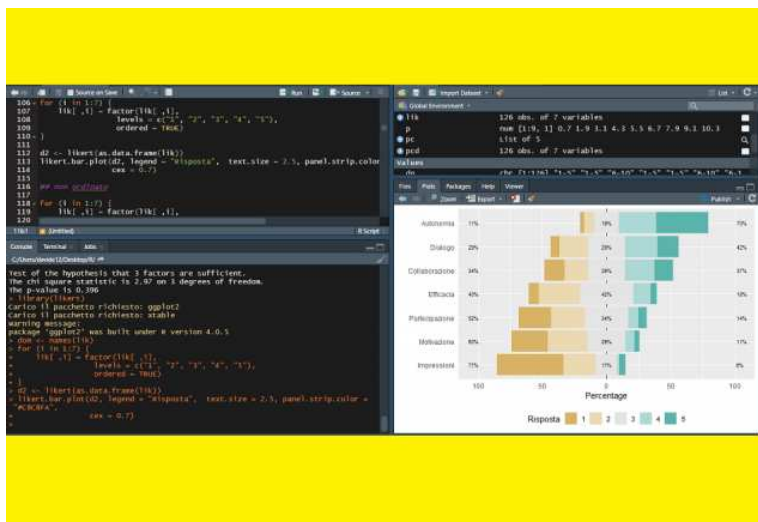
Source on Save | Run | Source

106 - for (i in 1:7) {
107     lik[ ,i] = factor(lik[ ,i],
108             levels = c("1", "2", "3", "4", "5"),
109             ordered = TRUE)
110 - }
111
112 d2 <- likert(as.data.frame(lik))
113 likert.bar.plot(d2, legend = "Risposta", text.size = 2.5, panel.strip.color
114             cex = 0.7)
115
116 ## non ordinate
117
118 - for (i in 1:7) {
119     lik[ ,i] = factor(lik[ ,i],
120

116:1 (Untitled) R Script

Console Terminal Jobs

C:/Users/davide/Desktop/R/

Test of the hypothesis that 3 factors are sufficient.
The chi square statistic is 2.97 on 3 degrees of freedom.
The p-value is 0.396
> library(likert)
carico il pacchetto richiesto: ggplot2
carico il pacchetto richiesto: xtable
Warning message:
package 'ggplot2' was built under R version 4.0.5
> dom <- names(lik)
> for (i in 1:7) {
+     lik[ ,i] = factor(lik[ ,i],
+             levels = c("1", "2", "3", "4", "5"),
+             ordered = TRUE)
+ }
> d2 <- likert(as.data.frame(lik))
> likert.bar.plot(d2, legend = "Risposta", text.size = 2.5, panel.strip.color =
"#CBCBFA",
+             cex = 0.7)
>

Import Dataset | List

Global Environment

lik 126 obs. of 7 variables
p num [1:9, 1] 0.7 1.9 3.1 4.3 5.5 6.7 7.9 9.1 10.3
pc List of 5
pcd 126 obs. of 7 variables
Values

Files Plots Packages Help Viewer

Zoom Export Publish

Autonomia 11% 16% 73%
Dialogo 29% 29% 42%
Collaborazione 34% 29% 37%
Efficacia 45% 42% 13%
Partecipazione 52% 34% 14%
Motivazione 60% 23% 17%
Impressioni 77% 17% 6%

100 50 0 50 100
Percentage

Risposta 1 2 3 4 5